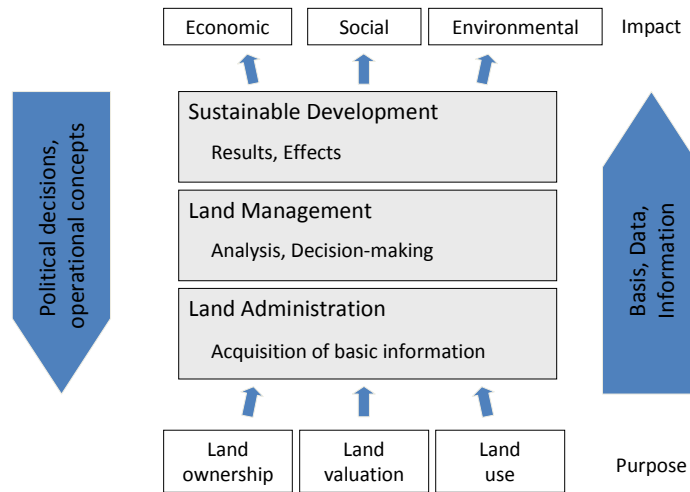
Economic

Social

Environmental

Impact

Political decisions, operational concepts

Sustainable Development

Results, Effects

Land Management

Analysis, Decision-making

Land Administration

Acquisition of basic information

Basis, Data, Information

Land ownership

Land valuation

Land use

Purpose